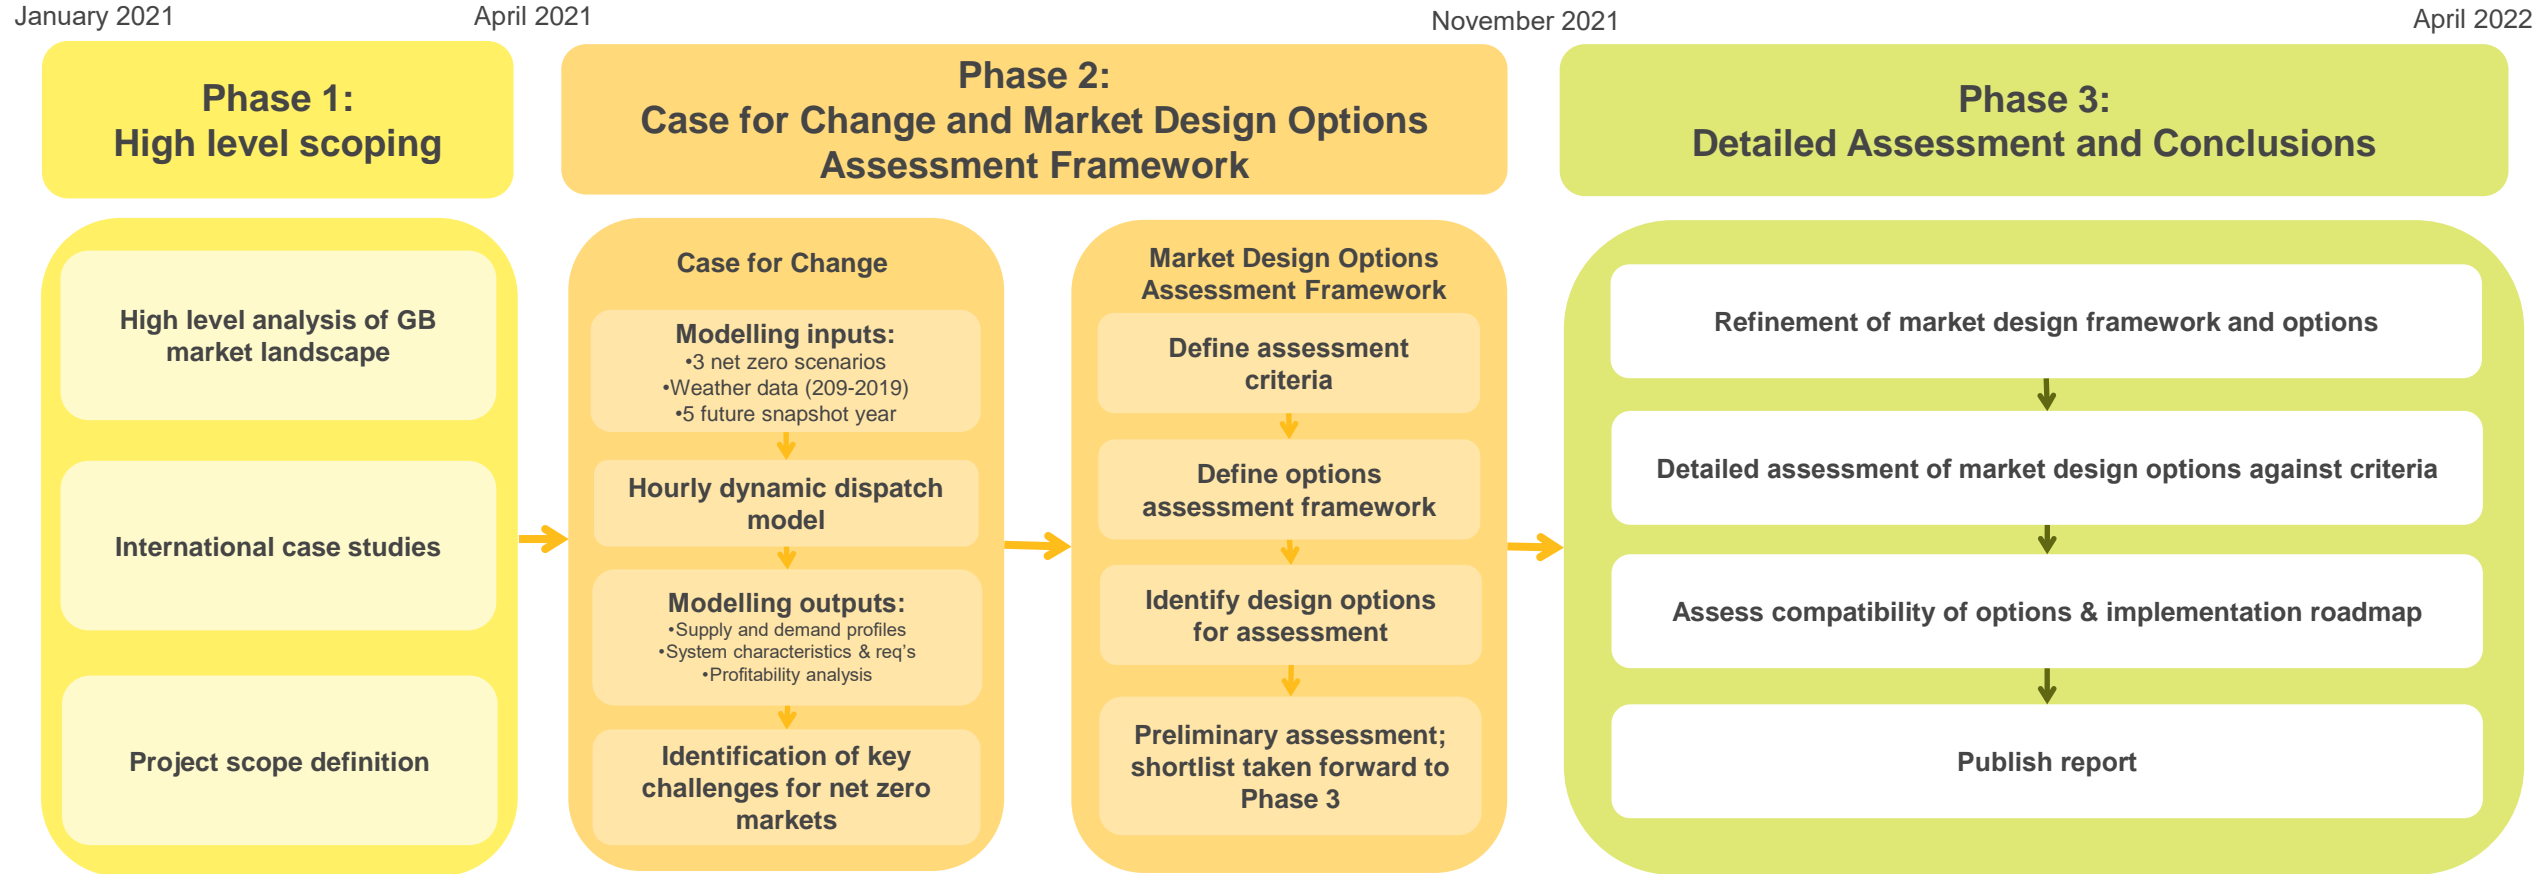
January 2021

April 2021

November 2021

April 2022

Phase 1:
High level scoping

Phase 2:
Case for Change and Market Design Options Assessment Framework

Phase 3:
Detailed Assessment and Conclusions

High level analysis of GB market landscape

International case studies

Project scope definition

Case for Change

Modelling inputs:
•3 net zero scenarios
•Weather data (209-2019)
•5 future snapshot year

Hourly dynamic dispatch model

Modelling outputs:
•Supply and demand profiles
•System characteristics & req's
•Profitability analysis

Identification of key challenges for net zero markets

Market Design Options Assessment Framework

Define assessment criteria

Define options assessment framework

Identify design options for assessment

Preliminary assessment; shortlist taken forward to Phase 3

Refinement of market design framework and options

Detailed assessment of market design options against criteria

Assess compatibility of options & implementation roadmap

Publish report